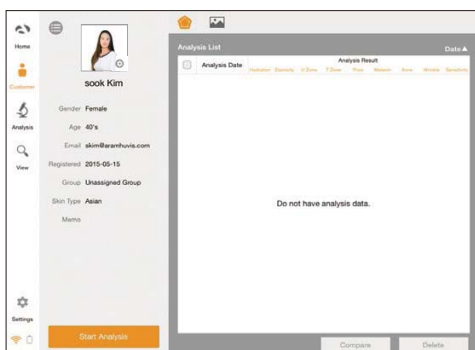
Home

Customer

Analysis

View

sook Kim

Gender Female

Age 40's

Email skim@aramhuvis.com

Registered 2015-05-15

Group Unassigned Group

Skin Type Asian

Memo

Settings

Start Analysis

Analysis List

Date▲

| | Analysis Date | Analysis Result Hydration Elasticity U-Zone T-Zone Pore Melanin Acne Wrinkle Sensitivity |
|---|---|---|

Do not have analysis data.

Compare

Delete